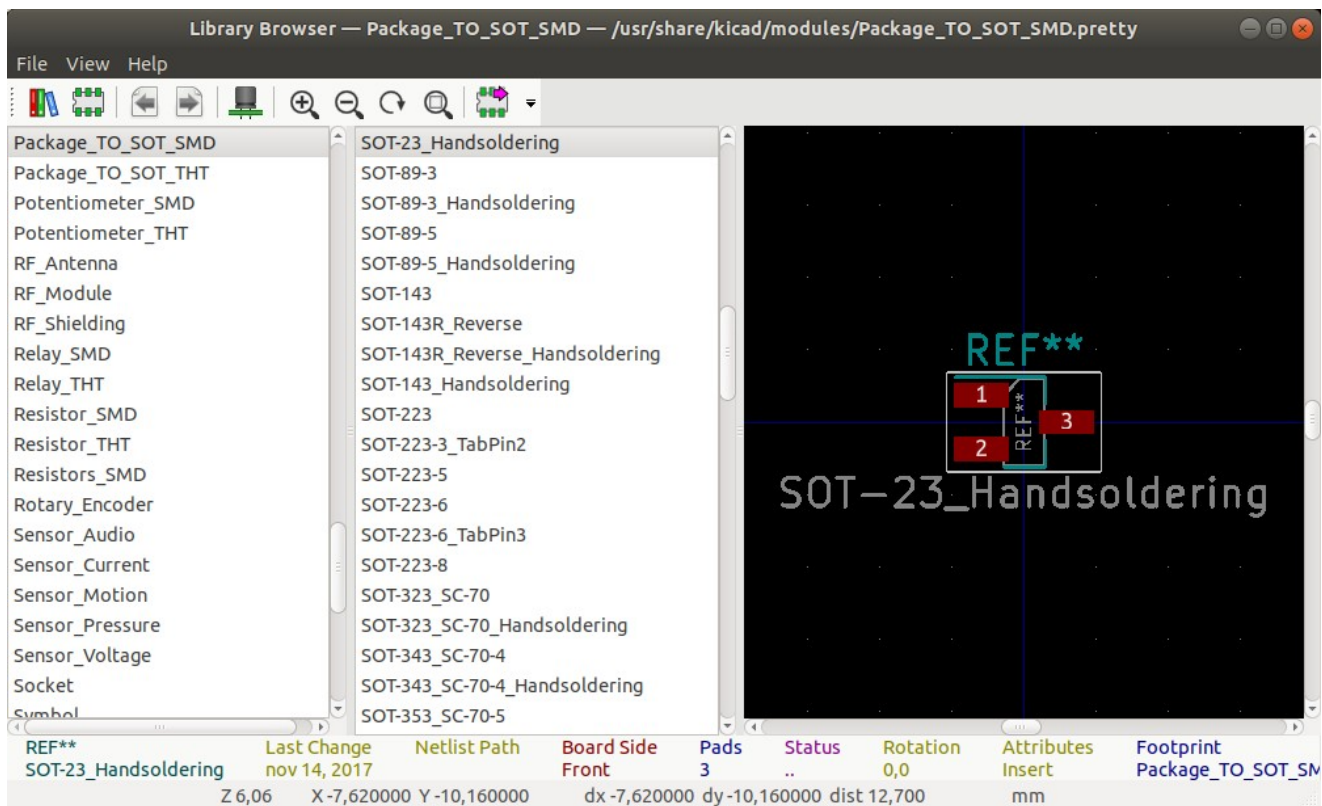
Library Browser — Package_TO_SOT_SMD — /usr/share/kicad/modules/Package_TO_SOT_SMD.pretty

File View Help

Package_TO_SOT_SMD
Package_TO_SOT_THT
Potentiometer_SMD
Potentiometer_THT
RF_Antenna
RF_Module
RF_Shielding
Relay_SMD
Relay_THT
Resistor_SMD
Resistor_THT
Resistors_SMD
Rotary_Encoder
Sensor_Audio
Sensor_Current
Sensor_Motion
Sensor_Pressure
Sensor_Voltage
Socket
Symbol

SOT-23_Handsoldering
SOT-89-3
SOT-89-3_Handsoldering
SOT-89-5
SOT-89-5_Handsoldering
SOT-143
SOT-143R_Reverse
SOT-143R_Reverse_Handsoldering
SOT-143_Handsoldering
SOT-223
SOT-223-3_TabPin2
SOT-223-5
SOT-223-6
SOT-223-6_TabPin3
SOT-223-8
SOT-323_SC-70
SOT-323_SC-70_Handsoldering
SOT-343_SC-70-4
SOT-343_SC-70-4_Handsoldering
SOT-353_SC-70-5

REF**
1
2
3
REF**
SOT-23_Handsoldering

| REF** | Last Change | Netlist Path | Board Side | Pads | Status | Rotation | Attributes | Footprint |
|---|---|---|---|---|---|---|---|---|
| SOT-23_Handsoldering | nov 14, 2017 | | Front | 3 | .. | 0,0 | Insert | Package_TO_SOT_SM |

Z 6,06 X -7,620000 Y -10,160000 dx -7,620000 dy -10,160000 dist 12,700 mm